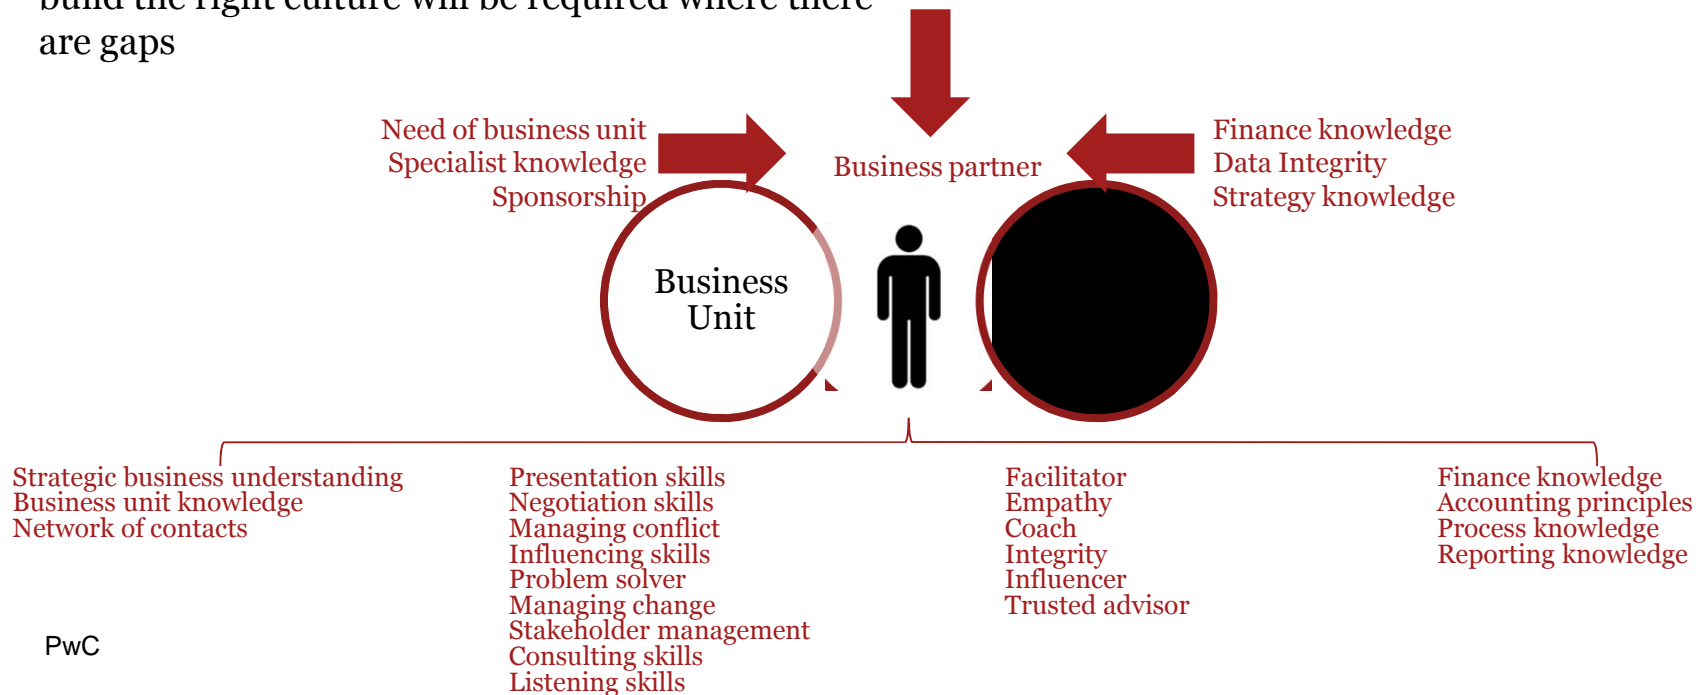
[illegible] are gaps

Need of business unit
Specialist knowledge
Sponsorship

Business partner

Finance knowledge
Data Integrity
Strategy knowledge

Business Unit

Strategic business understanding
Business unit knowledge
Network of contacts

Presentation skills
Negotiation skills
Managing conflict
Influencing skills
Problem solver
Managing change
Stakeholder management
Consulting skills
Listening skills

Facilitator
Empathy
Coach
Integrity
Influencer
Trusted advisor

Finance knowledge
Accounting principles
Process knowledge
Reporting knowledge

PwC